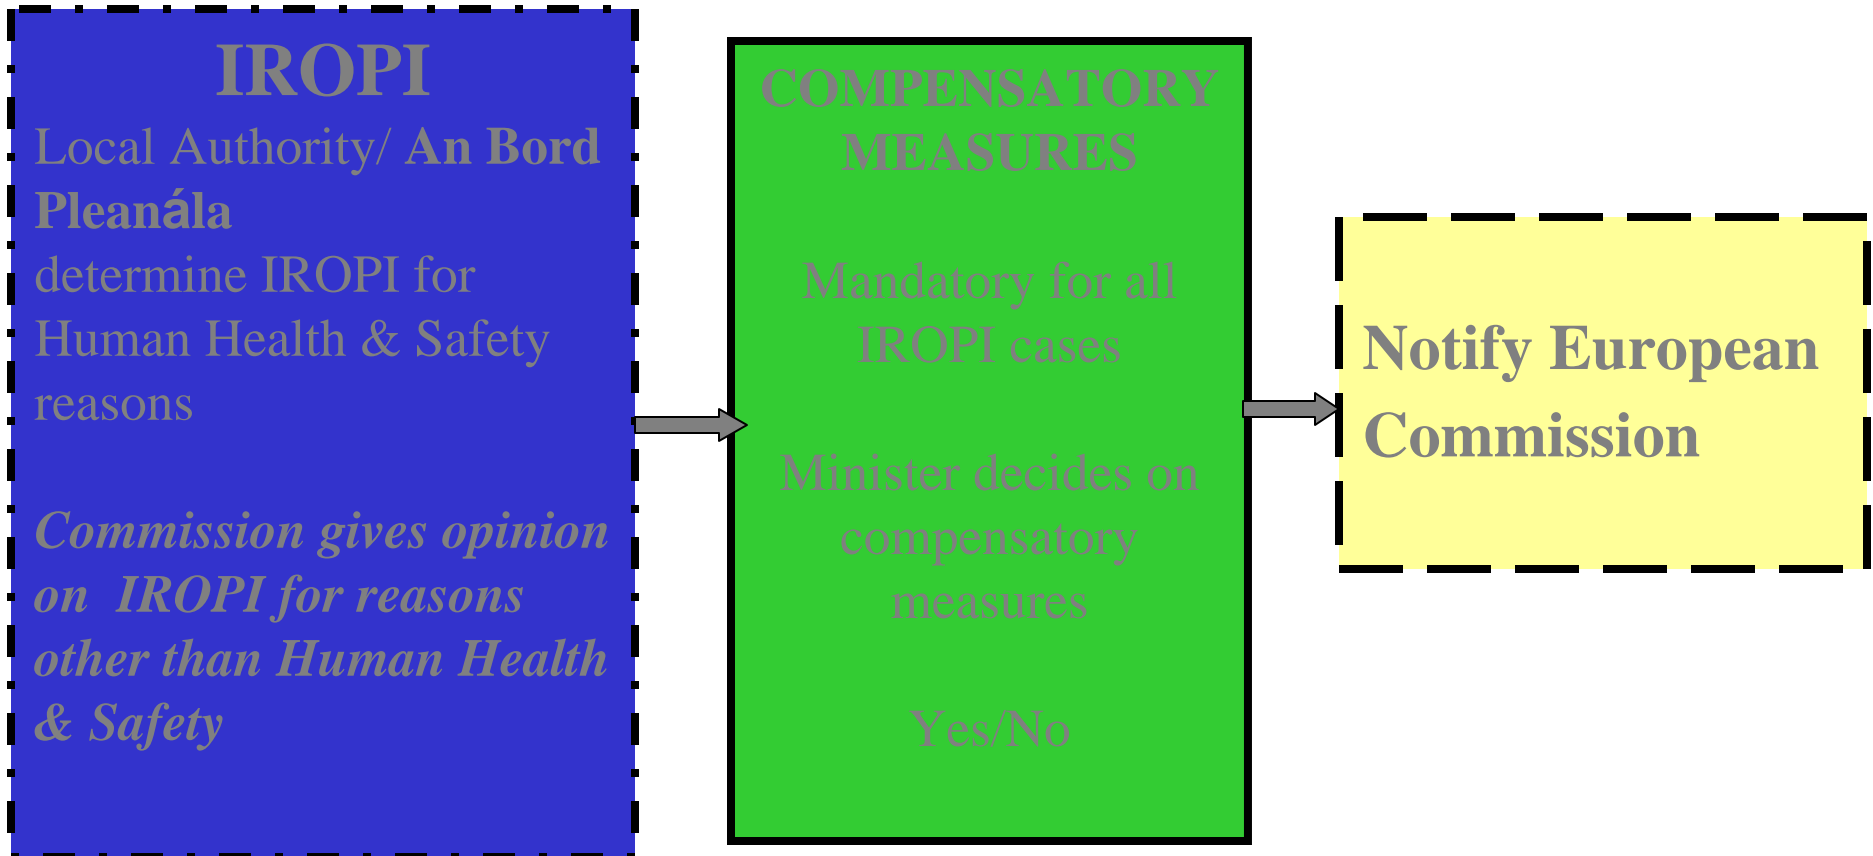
IROPI

Local Authority/ **An Bord Pleanála** determine IROPI for Human Health & Safety reasons

*Commission gives opinion on IROPI for reasons other than Human Health & Safety*

COMPENSATORY MEASURES

Mandatory for all IROPI cases

Minister decides on compensatory measures

Yes/No

Notify European Commission